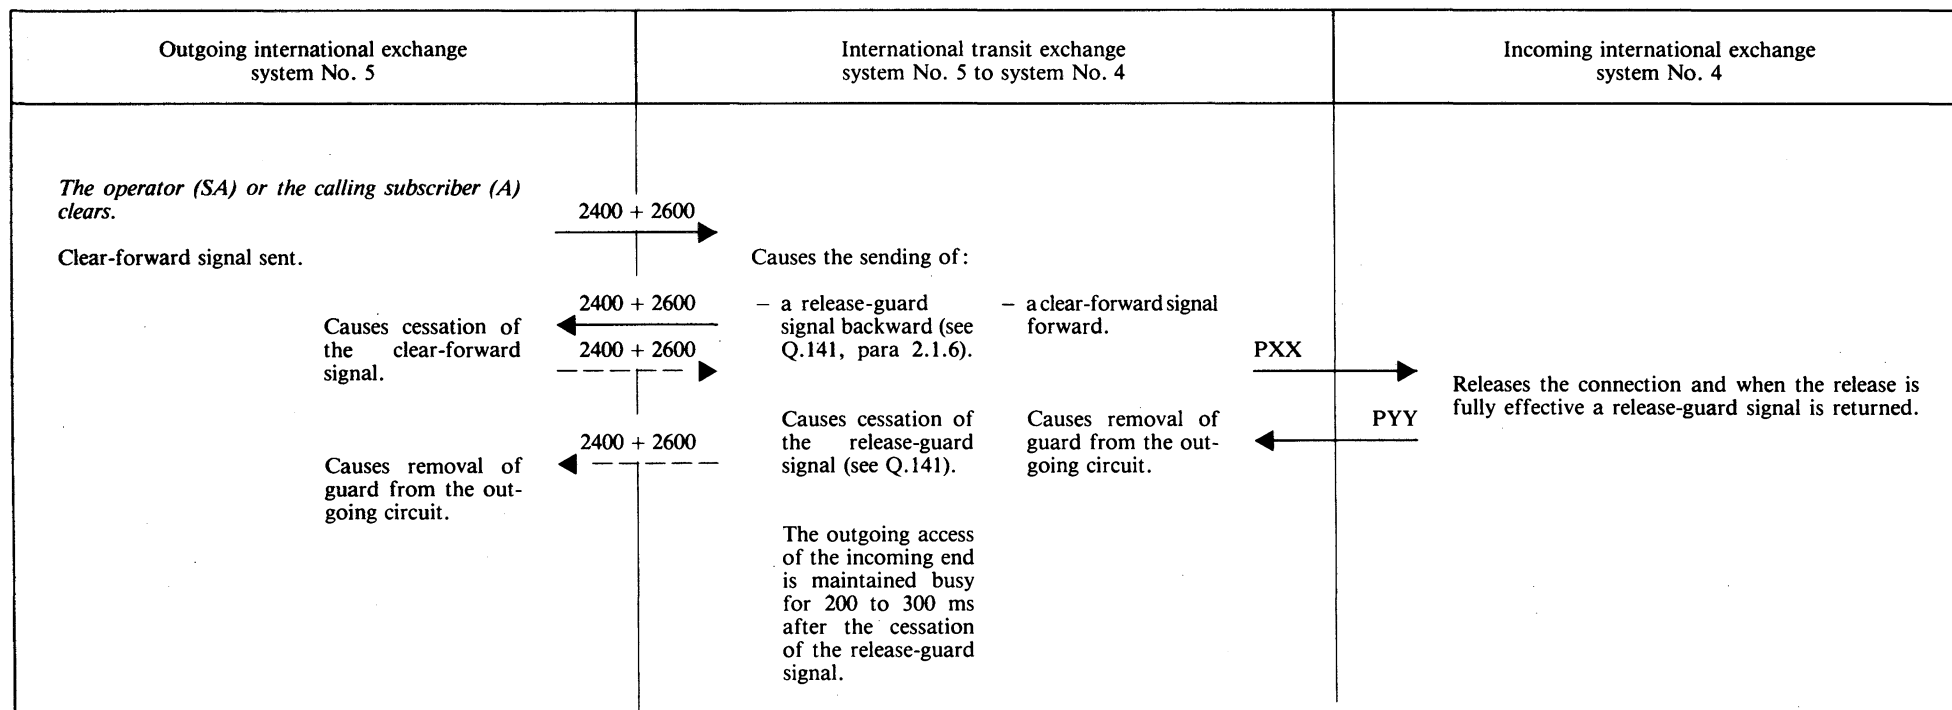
| Outgoing international exchange system No. 5 | International transit exchange system No. 5 to system No. 4 | Incoming international exchange system No. 4 |
|---|---|---|

*The operator (SA) or the calling subscriber (A) clears.*

2400 + 2600

Clear-forward signal sent.

Causes the sending of:

2400 + 2600

Causes cessation of the clear-forward signal.

– a release-guard signal backward (see Q.141, para 2.1.6).

– a clear-forward signal forward.

2400 + 2600

PXX

Releases the connection and when the release is fully effective a release-guard signal is returned.

Causes cessation of the release-guard signal (see Q.141).

Causes removal of guard from the outgoing circuit.

PYY

2400 + 2600

Causes removal of guard from the outgoing circuit.

The outgoing access of the incoming end is maintained busy for 200 to 300 ms after the cessation of the release-guard signal.